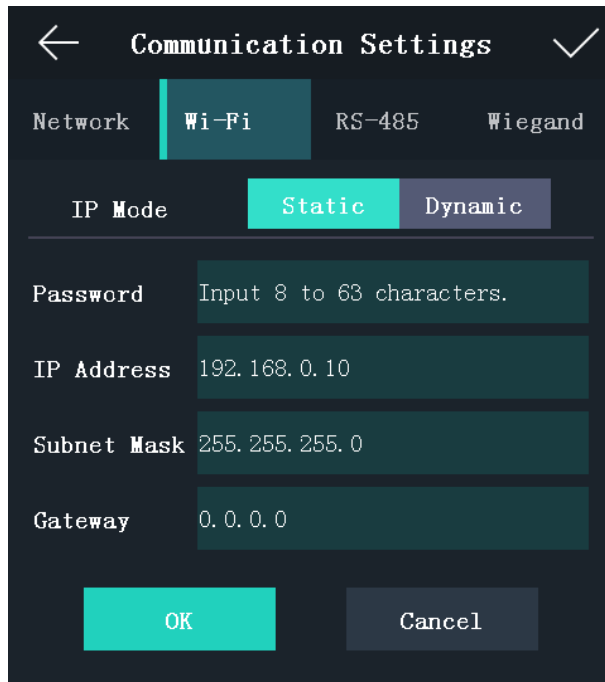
Communication Settings

Network

Wi-Fi

RS-485

Wiegand

IP Mode

Static

Dynamic

Password

Input 8 to 63 characters.

IP Address

192.168.0.10

Subnet Mask

255.255.255.0

Gateway

0.0.0.0

OK

Cancel